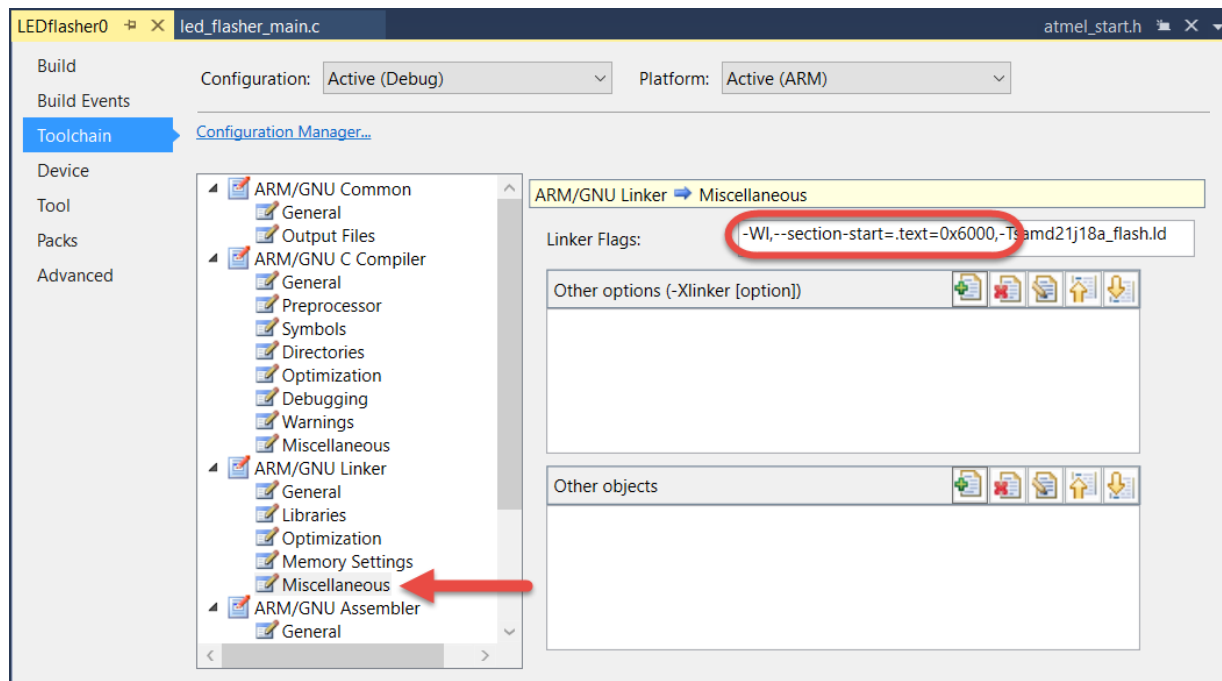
LEDflasher0 led_flasher_main.c atmel_start.h

Build
Build Events
Toolchain
Device
Tool
Packs
Advanced

Configuration: Active (Debug)
Platform: Active (ARM)

Configuration Manager...

ARM/GNU Common
General
Output Files
ARM/GNU C Compiler
General
Preprocessor
Symbols
Directories
Optimization
Debugging
Warnings
Miscellaneous
ARM/GNU Linker
General
Libraries
Optimization
Memory Settings
Miscellaneous
ARM/GNU Assembler
General

ARM/GNU Linker ➡ Miscellaneous

Linker Flags: -Wl,--section-start=.text=0x6000,-Tsamd21j18a_flash.ld

Other options (-Xlinker [option])

Other objects